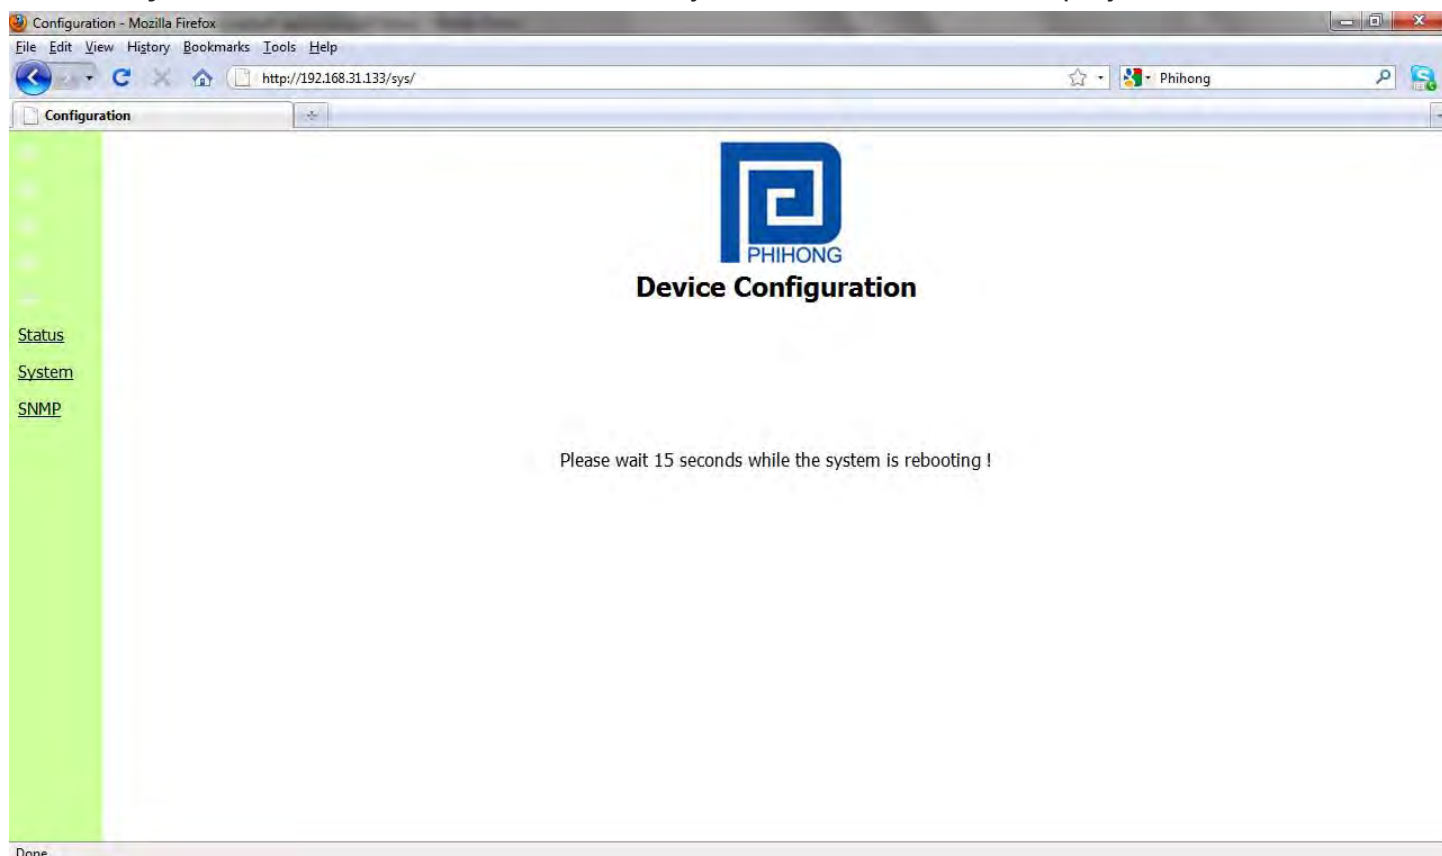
Configuration - Mozilla Firefox

File Edit View History Bookmarks Tools Help

http://192.168.31.133/sys/

Phihong

Configuration

Status

System

SNMP

PHIHONG

Device Configuration

Please wait 15 seconds while the system is rebooting !

Done